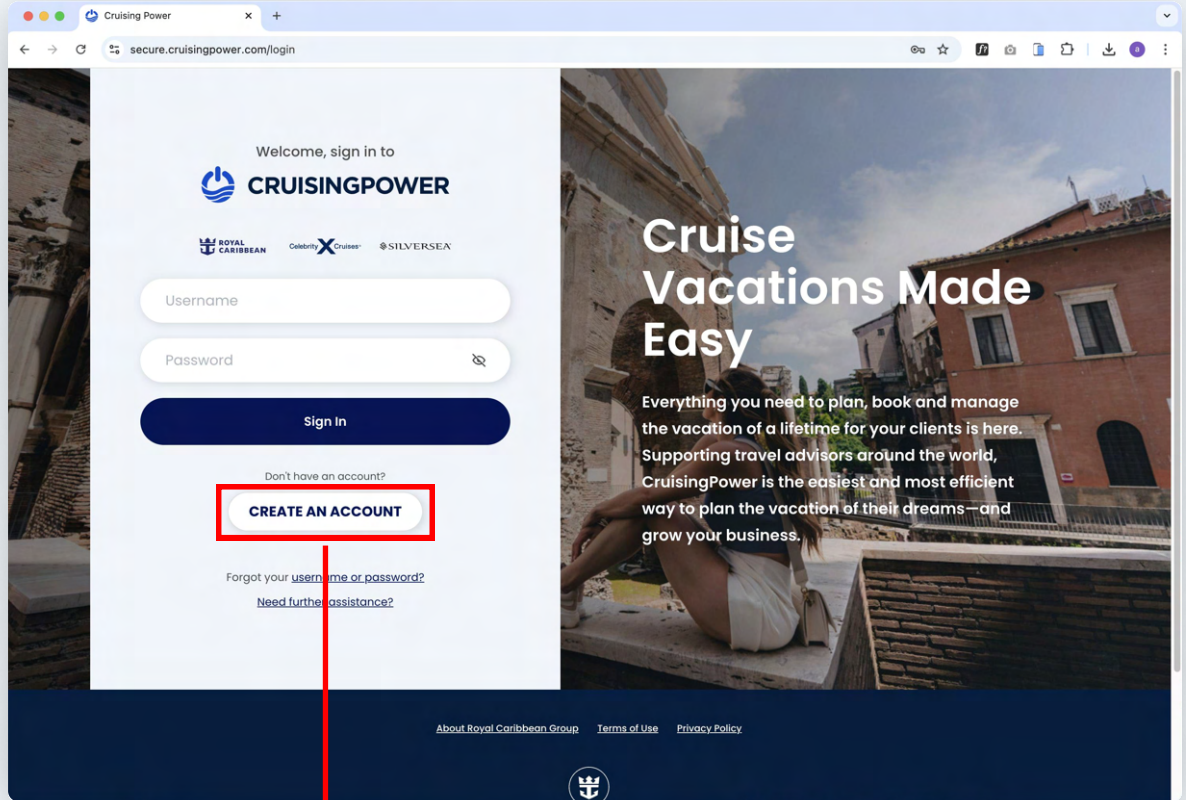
Cruising Power

secure.cruisingpower.com/login

Welcome, sign in to

CRUISINGPOWER

ROYAL CARIBBEAN Celebrity X Cruises SILVERSEA

Username

Password

Sign In

Don't have an account?

CREATE AN ACCOUNT

Forgot your username or password?

Need further assistance?

Cruise Vacations Made Easy

Everything you need to plan, book and manage the vacation of a lifetime for your clients is here. Supporting travel advisors around the world, CruisingPower is the easiest and most efficient way to plan the vacation of their dreams—and grow your business.

About Royal Caribbean Group Terms of Use Privacy Policy